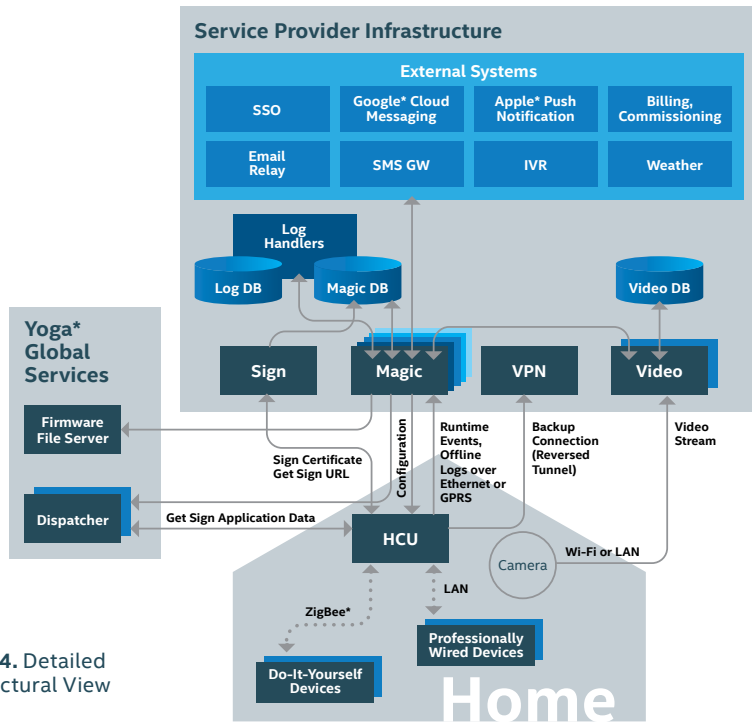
Service Provider Infrastructure

External Systems

SSO

Google* Cloud Messaging

Apple* Push Notification

Billing, Commissioning

Email Relay

SMS GW

IVR

Weather

Log Handlers

Log DB

Magic DB

Video DB

Yoga* Global Services

Sign

Magic

VPN

Video

Firmware File Server

Sign Certificate Get Sign URL

Configuration

Runtime Events, Offline Logs over Ethernet or GPRS

Backup Connection (Reversed Tunnel)

Video Stream

Dispatcher

Get Sign Application Data

HCU

Camera

Wi-Fi or LAN

ZigBee*

LAN

Professionally Wired Devices

Do-It-Yourself Devices

4. Detailed
ctural View

Home